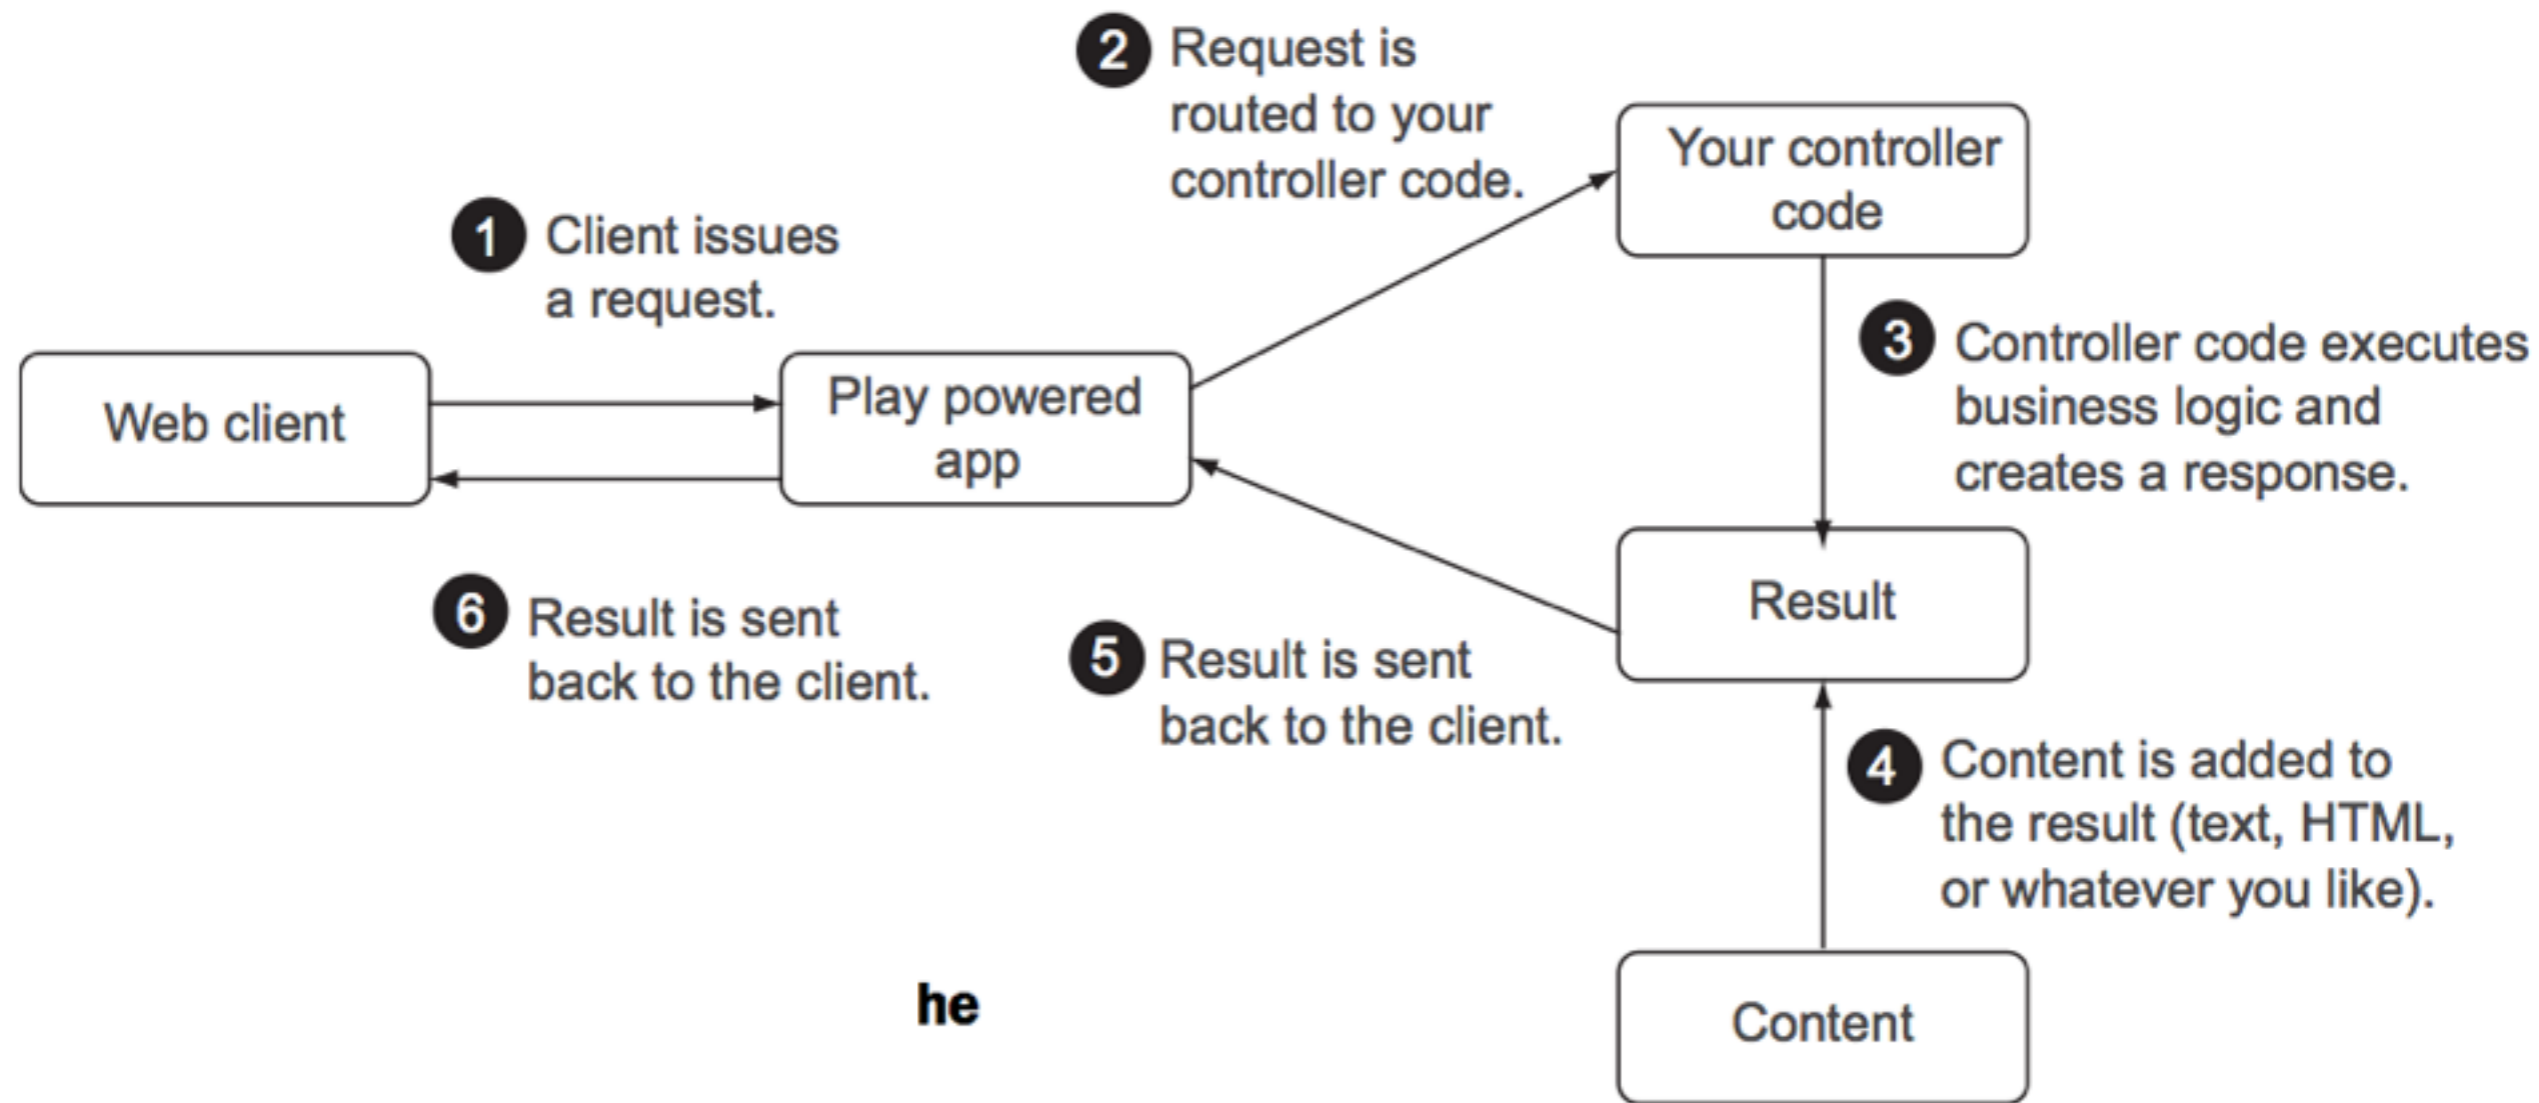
2 Request is routed to your controller code.

Your controller code

1 Client issues a request.

Web client

Play powered app

3 Controller code executes business logic and creates a response.

Result

6 Result is sent back to the client.

5 Result is sent back to the client.

4 Content is added to the result (text, HTML, or whatever you like).

he

Content